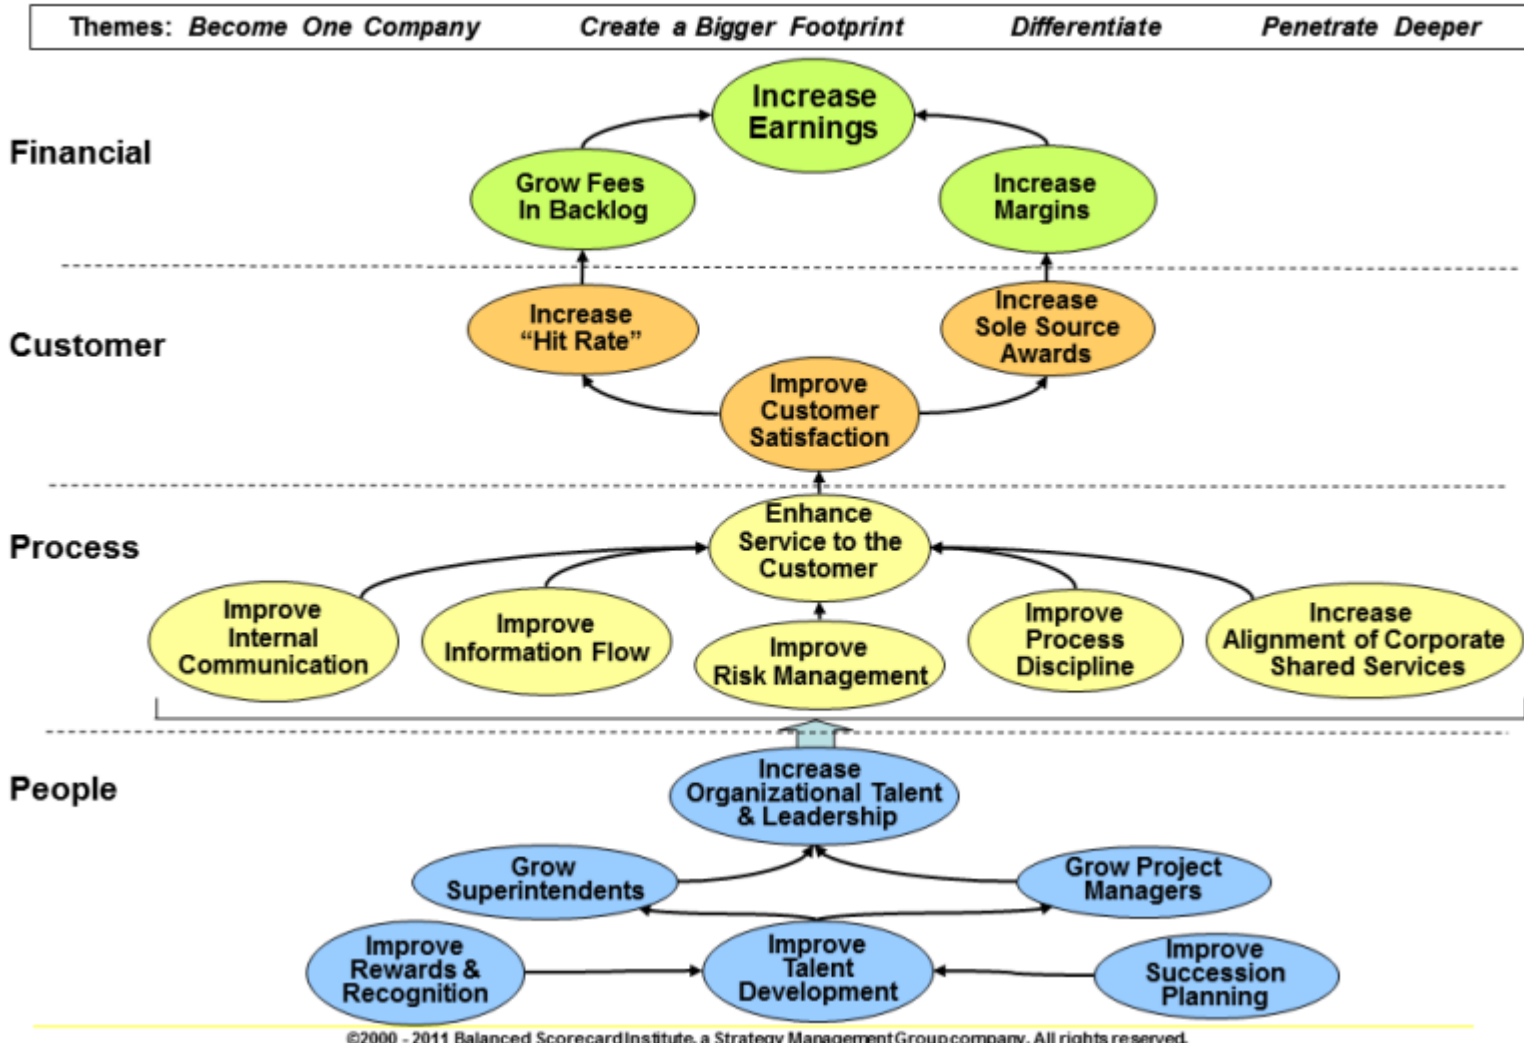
Themes: Become One Company Create a Bigger Footprint Differentiate Penetrate Deeper

Financial

Increase Earnings

Grow Fees In Backlog

Increase Margins

Customer

Increase "Hit Rate"

Increase Sole Source Awards

Improve Customer Satisfaction

Process

Enhance Service to the Customer

Improve Internal Communication

Improve Information Flow

Improve Risk Management

Improve Process Discipline

Increase Alignment of Corporate Shared Services

People

Increase Organizational Talent & Leadership

Grow Superintendents

Grow Project Managers

Improve Rewards & Recognition

Improve Talent Development

Improve Succession Planning

©2000 - 2011 Balanced Scorecard Institute, a Strategy Management Group company. All rights reserved.